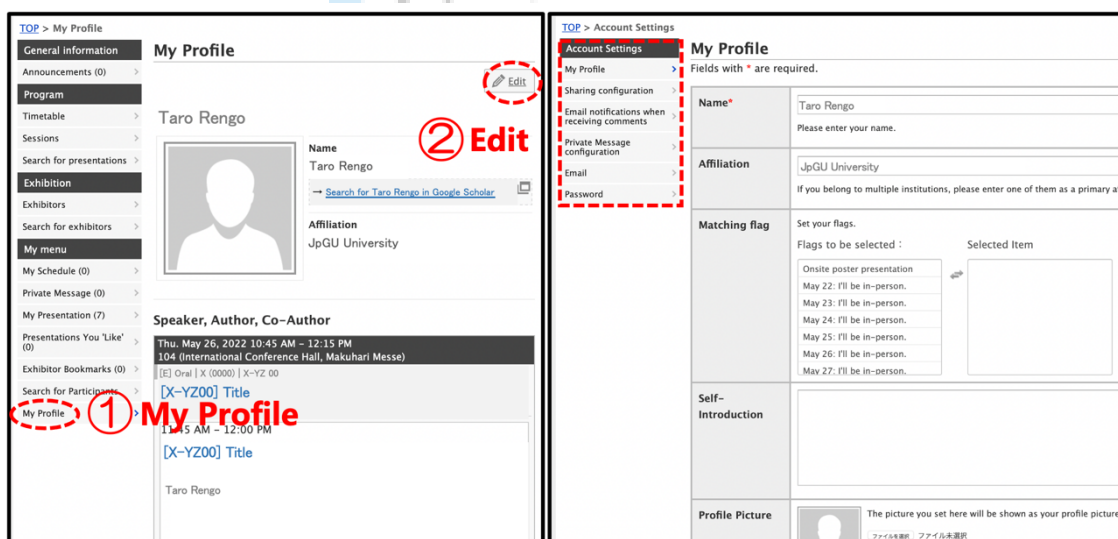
TOP > My Profile

General information
Announcements (0)
Program
Timetable
Sessions
Search for presentations
Exhibition
Exhibitors
Search for exhibitors
My menu
My Schedule (0)
Private Message (0)
My Presentation (7)
Presentations You 'Like' (0)
Exhibitor Bookmarks (0)
Search for Participants
My Profile

My Profile

Edit

② Edit

Taro Rengo

Name
Taro Rengo
→ Search for Taro Rengo in Google Scholar

Affiliation
JpGU University

Speaker, Author, Co-Author

Thu. May 26, 2022 10:45 AM - 12:15 PM
104 (International Conference Hall, Makuhari Messe)
[E] Oral | X (0000) | X-YZ 00
[X-YZ00] Title

① My Profile

11:45 AM - 12:00 PM
[X-YZ00] Title

Taro Rengo

TOP > Account Settings

Account Settings
My Profile
Sharing configuration
Email notifications when receiving comments
Private Message configuration
Email
Password

My Profile
Fields with * are required.

| Name* | Taro Rengo<br>Please enter your name. |
|---|---|
| Affiliation | JpGU University<br>If you belong to multiple institutions, please enter one of them as a primary a |
| Matching flag | Set your flags.<br>Flags to be selected : Selected Item<br>Onsite poster presentation<br>May 22: I'll be in-person.<br>May 23: I'll be in-person.<br>May 24: I'll be in-person.<br>May 25: I'll be in-person.<br>May 26: I'll be in-person.<br>May 27: I'll be in-person. |
| Self-Introduction | |
| Profile Picture | The picture you set here will be shown as your profile picture<br>ファイルを選択 ファイル未選択 |